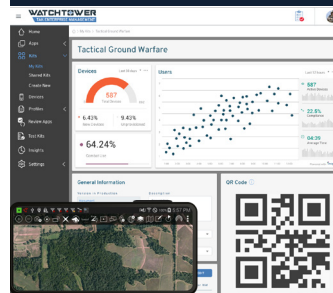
WATCHTOWER

Home

Apps

Kits

My Kits

Shared Kits

Create New

Devices

Profiles

Review Apps

Test Kits

Insights

Settings

Tactical Ground Warfare

Devices

587

Total Devices

6.43%

9.43%

64.24%

Users

22.5%

General Information

QR Code